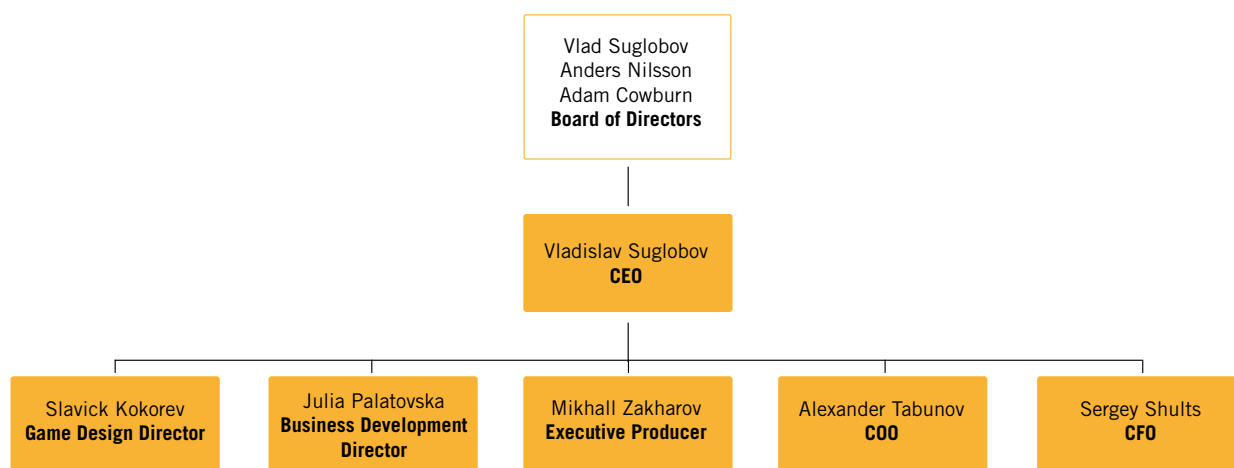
Vlad Suglobov
Anders Nilsson
Adam Cowburn
**Board of Directors**

Vladislav Suglobov
**CEO**

Slavick Kokorev
**Game Design Director**

Julia Palatovska
**Business Development Director**

Mikhall Zakharov
**Executive Producer**

Alexander Tabunov
**COO**

Sergey Shults
**CFO**